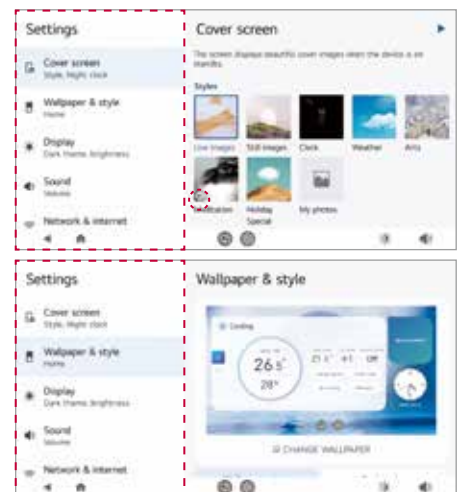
Settings

Cover screen
Style, Night clock

Wallpaper & style
Home

Display
Dark theme, brightness

Sound
Volume

Network & internet

Cover screen

The screen displays beautiful cover images when the device is on standby.

Styles

Live images

Still images

Clock

Weather

Arts

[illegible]

Holiday Special

My photos

Settings

Cover screen
Style, Night clock

Wallpaper & style
Home

Display
Dark theme, brightness

Sound
Volume

Network & internet

Wallpaper & style

Cooling

26.5°

28°

21.5°

CHANGE WALLPAPER